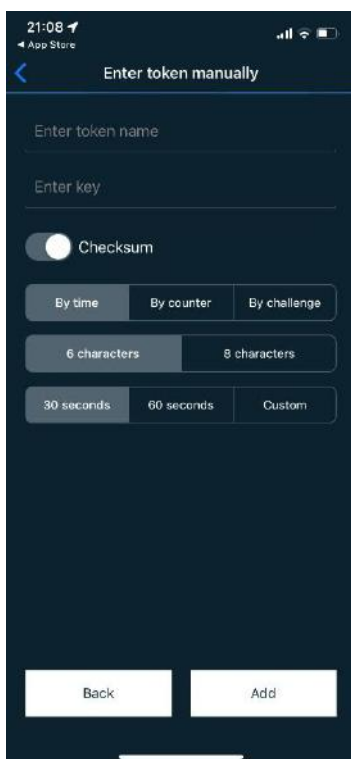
21:08
◀ App Store

Enter token manually

Enter token name

Enter key

Checksum

| By time | By counter | By challenge |
|---|---|---|

| 6 characters | 8 characters |
|---|---|

| 30 seconds | 60 seconds | Custom |
|---|---|---|

Back

Add